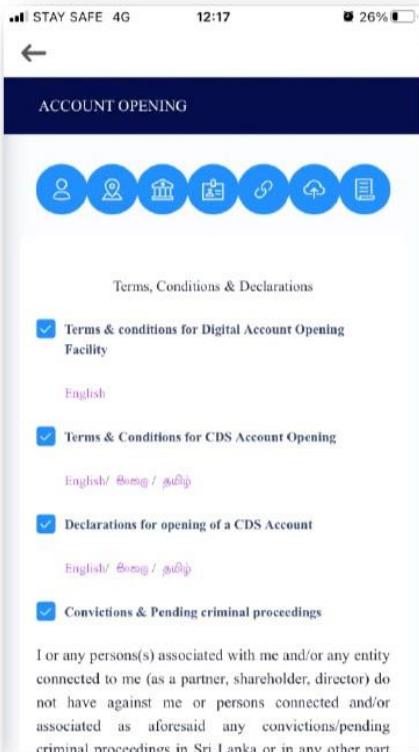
STAY SAFE 4G 12:17 26%

←

ACCOUNT OPENING

Terms, Conditions & Declarations

Terms & conditions for Digital Account Opening Facility

English

Terms & Conditions for CDS Account Opening

English/ සිංහල / தமிழ்

Declarations for opening of a CDS Account

English/ සිංහල / தமிழ்

Convictions & Pending criminal proceedings

I or any persons(s) associated with me and/or any entity connected to me (as a partner, shareholder, director) do not have against me or persons connected and/or associated as aforesaid any convictions/pending criminal proceedings in Sri Lanka or in any other part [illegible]